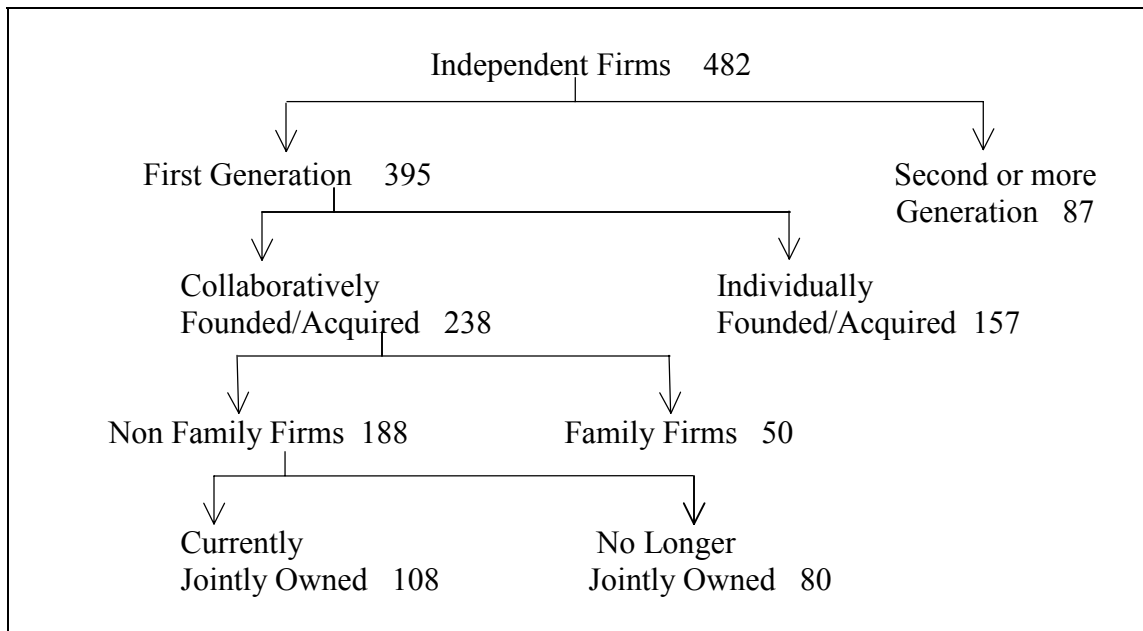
Independent Firms 482

First Generation 395

Second or more Generation 87

Collaboratively Founded/Acquired 238

Individually Founded/Acquired 157

Non Family Firms 188

Family Firms 50

Currently Jointly Owned 108

No Longer Jointly Owned 80